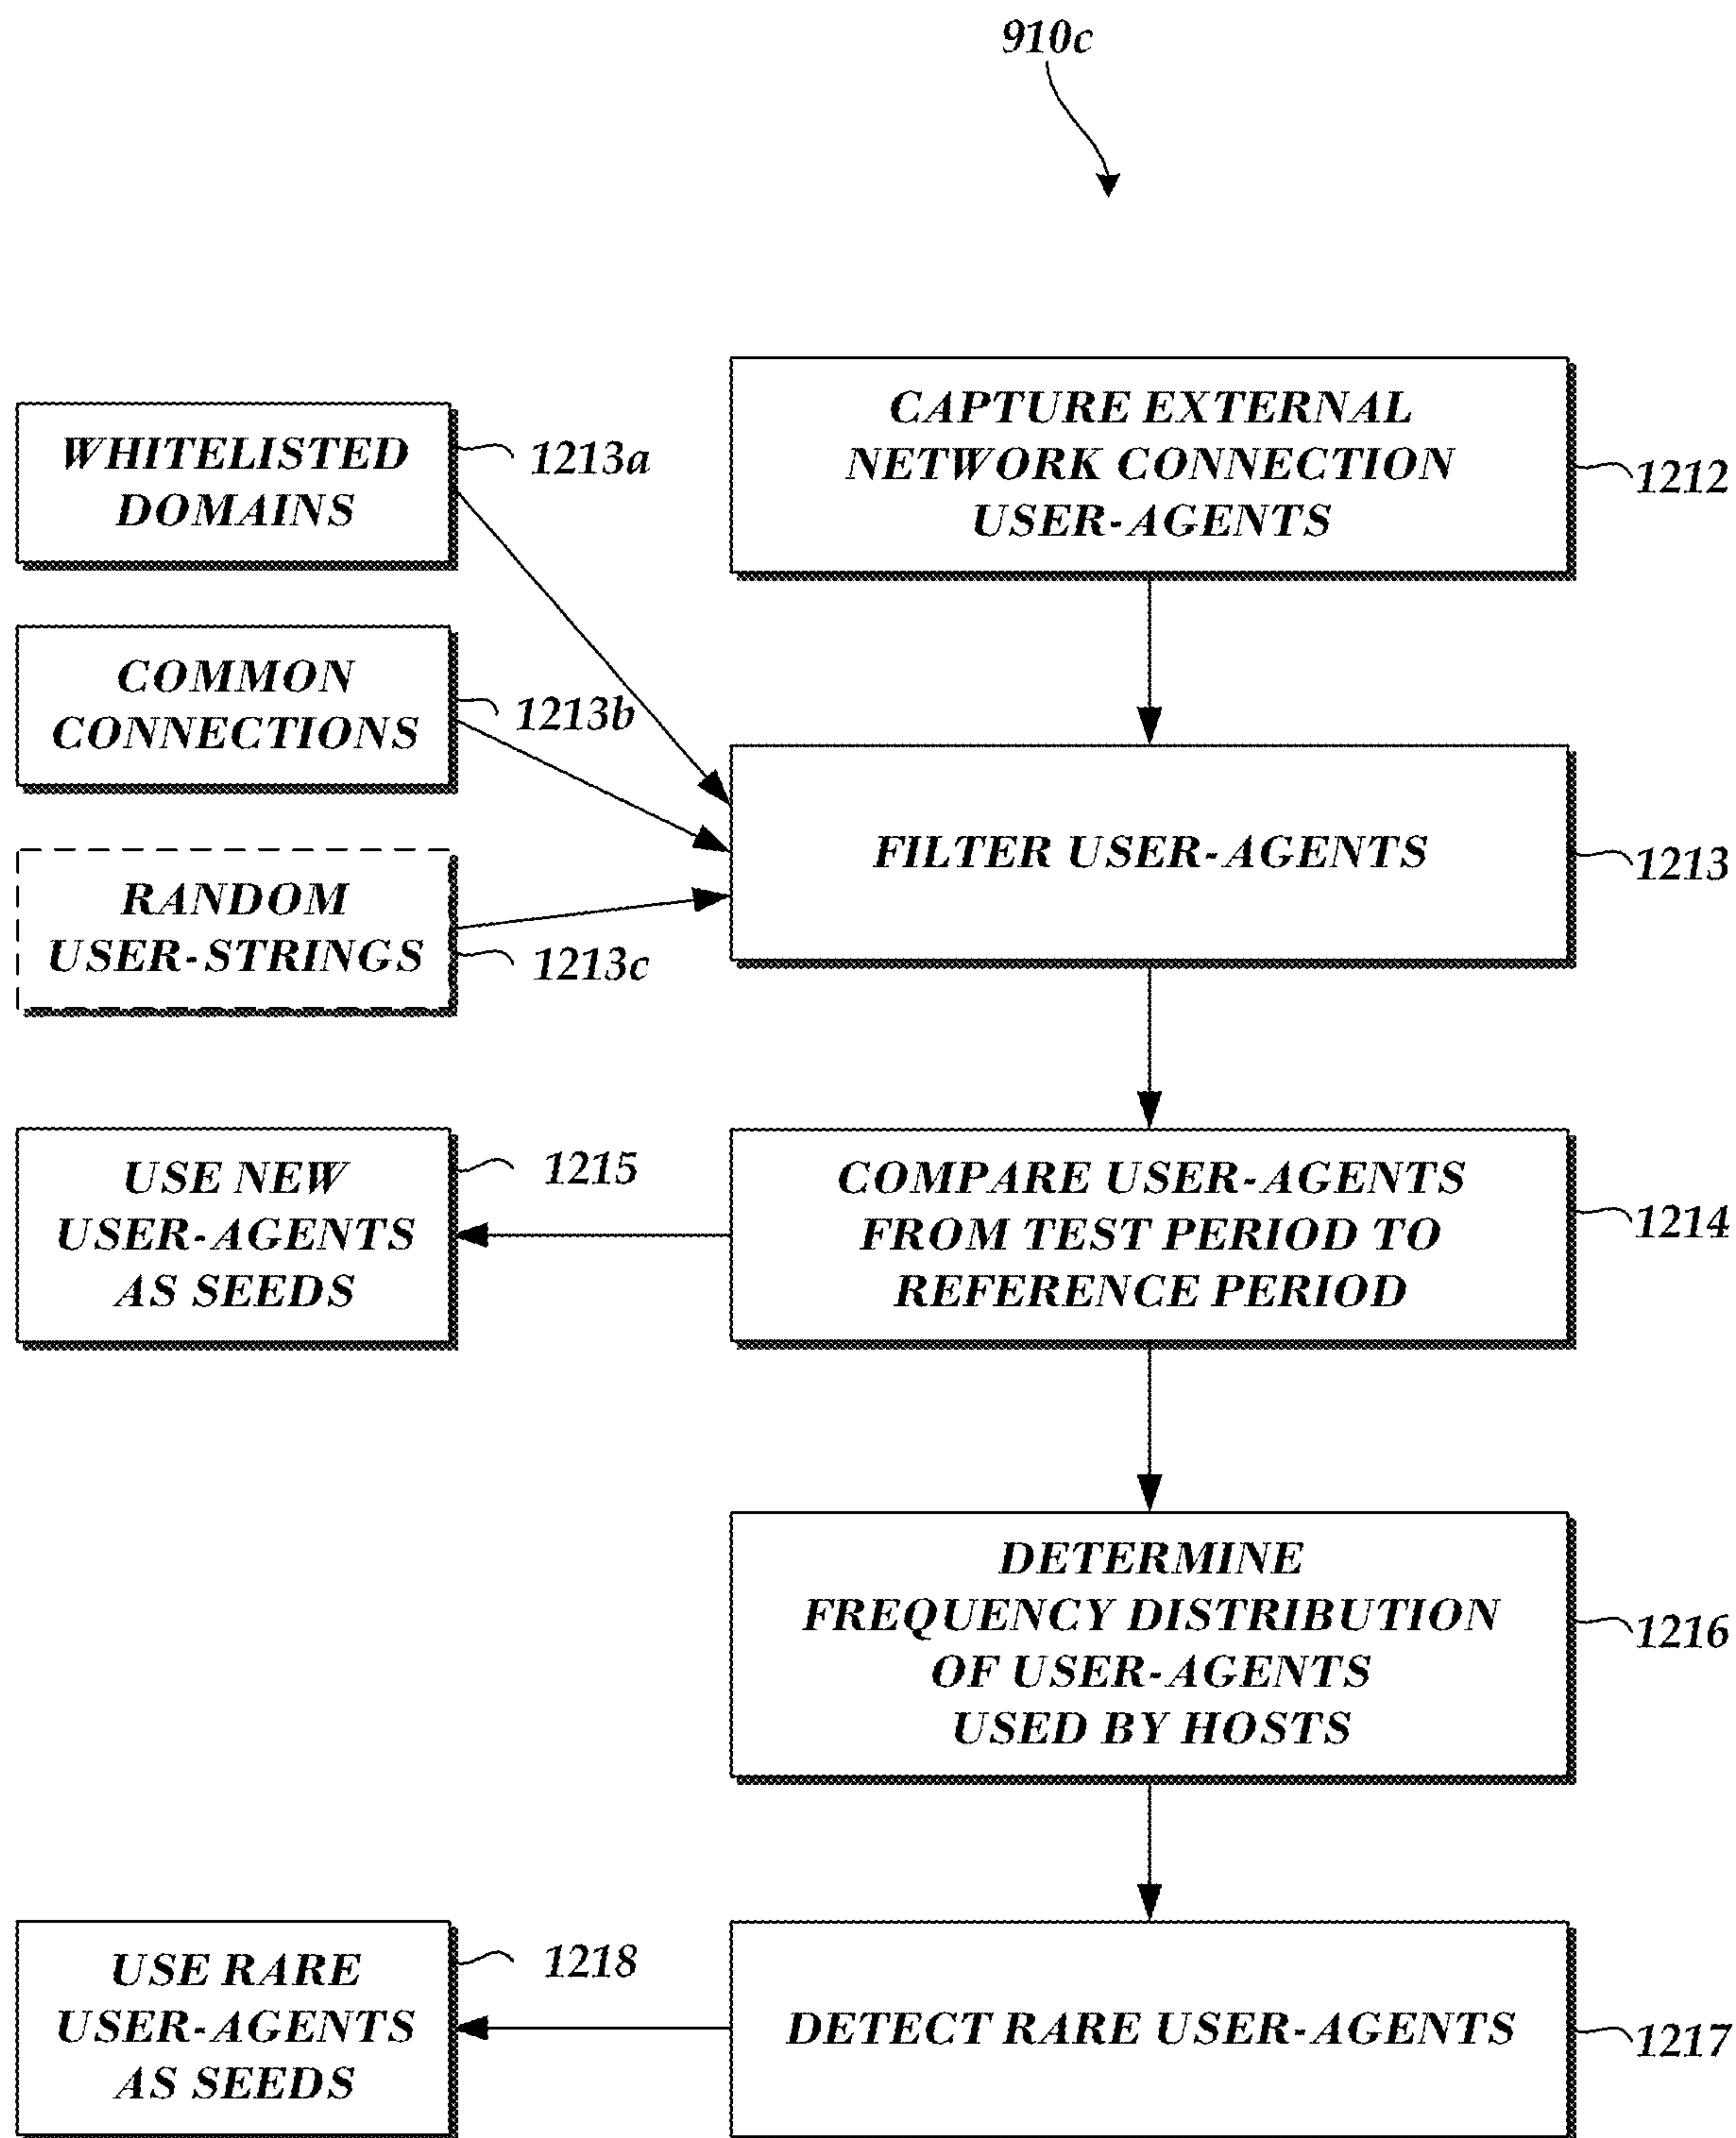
910c

CAPTURE EXTERNAL NETWORK CONNECTION USER-AGENTS

1212

WHITELISTED DOMAINS

1213a

COMMON CONNECTIONS

1213b

RANDOM USER-STRINGS

1213c

FILTER USER-AGENTS

1213

USE NEW USER-AGENTS AS SEEDS

1215

COMPARE USER-AGENTS FROM TEST PERIOD TO REFERENCE PERIOD

1214

DETERMINE FREQUENCY DISTRIBUTION OF USER-AGENTS USED BY HOSTS

1216

USE RARE USER-AGENTS AS SEEDS

1218

DETECT RARE USER-AGENTS

1217